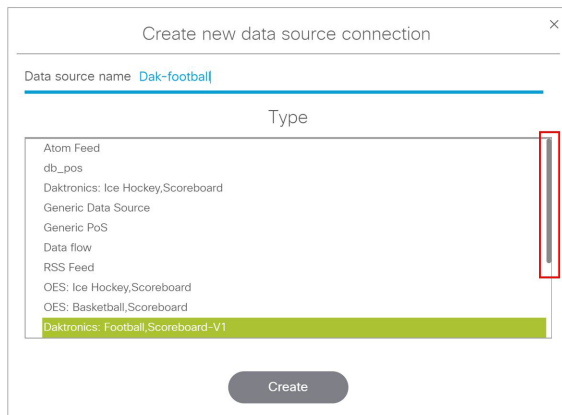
Create new data source connection

×

Data source name Dak-football

Type

Atom Feed
db_pos
Daktronics: Ice Hockey,Scoreboard
Generic Data Source
Generic PoS
Data flow
RSS Feed
OES: Ice Hockey,Scoreboard
OES: Basketball,Scoreboard
Daktronics: Football,Scoreboard-V1

Create